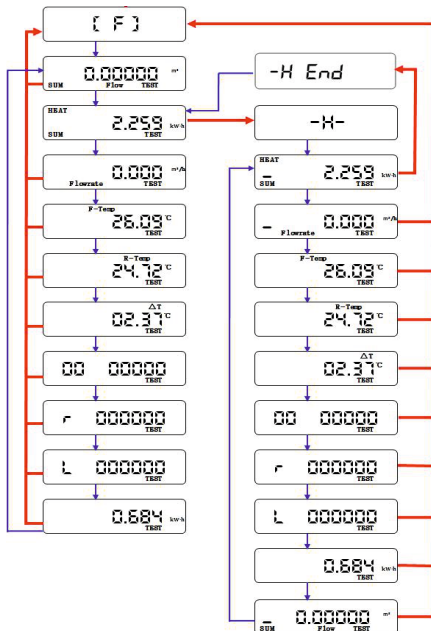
[ F ]

SUM 0.00000 m³ Flow TEST

HEAT 2.259 kW·h SUM TEST

0.000 m³/h Flowrate TEST

F-Temp 26.09 °C TEST

R-Temp 24.72 °C TEST

ΔT 02.37 °C TEST

00 00000 TEST

r 000000 TEST

L 000000 TEST

0.684 kW·h TEST

-H End

-H-

HEAT _ 2.259 kW·h SUM TEST

_ 0.000 m³/h Flowrate TEST

F-Temp 26.09 °C TEST

R-Temp 24.72 °C TEST

ΔT 02.37 °C TEST

00 00000 TEST

r 000000 TEST

L 000000 TEST

0.684 kW·h TEST

_ 0.00000 m³ SUM Flow TEST